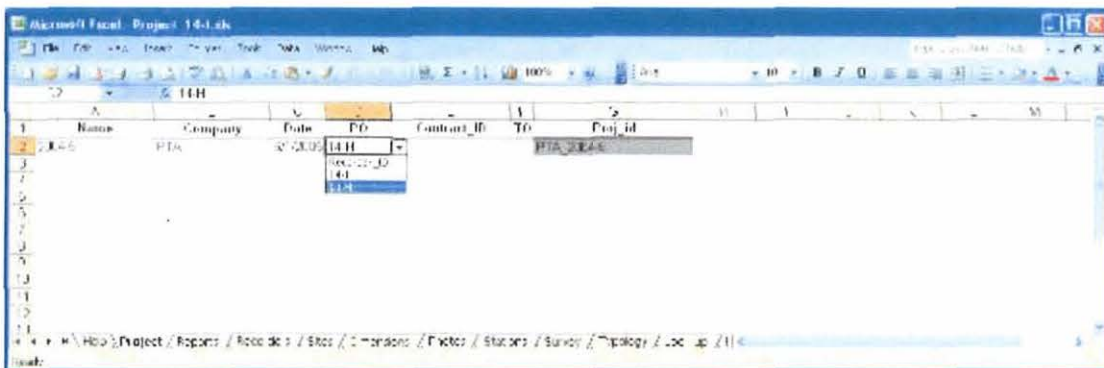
Microsoft Excel - Project 14-1.xls

File Edit View Insert Format Tools Data Window Help

100%

14-H

| | A | | C | | | I | | | | | | | M |
|---|---|---|---|---|---|---|---|---|---|---|---|---|---|
| 1 | Name | Company | Date | PO | Contract_ID | TO | Proj_id | | | | | | |
| 2 | 20LA-6 | PTA | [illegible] | 14-H | | | PTA_20LA-6 | | | | | | |

Record_ID
14-I
14-H

Help Project Reports Records Sites Dimensions Photos Stations Survey Typology Look up

Ready